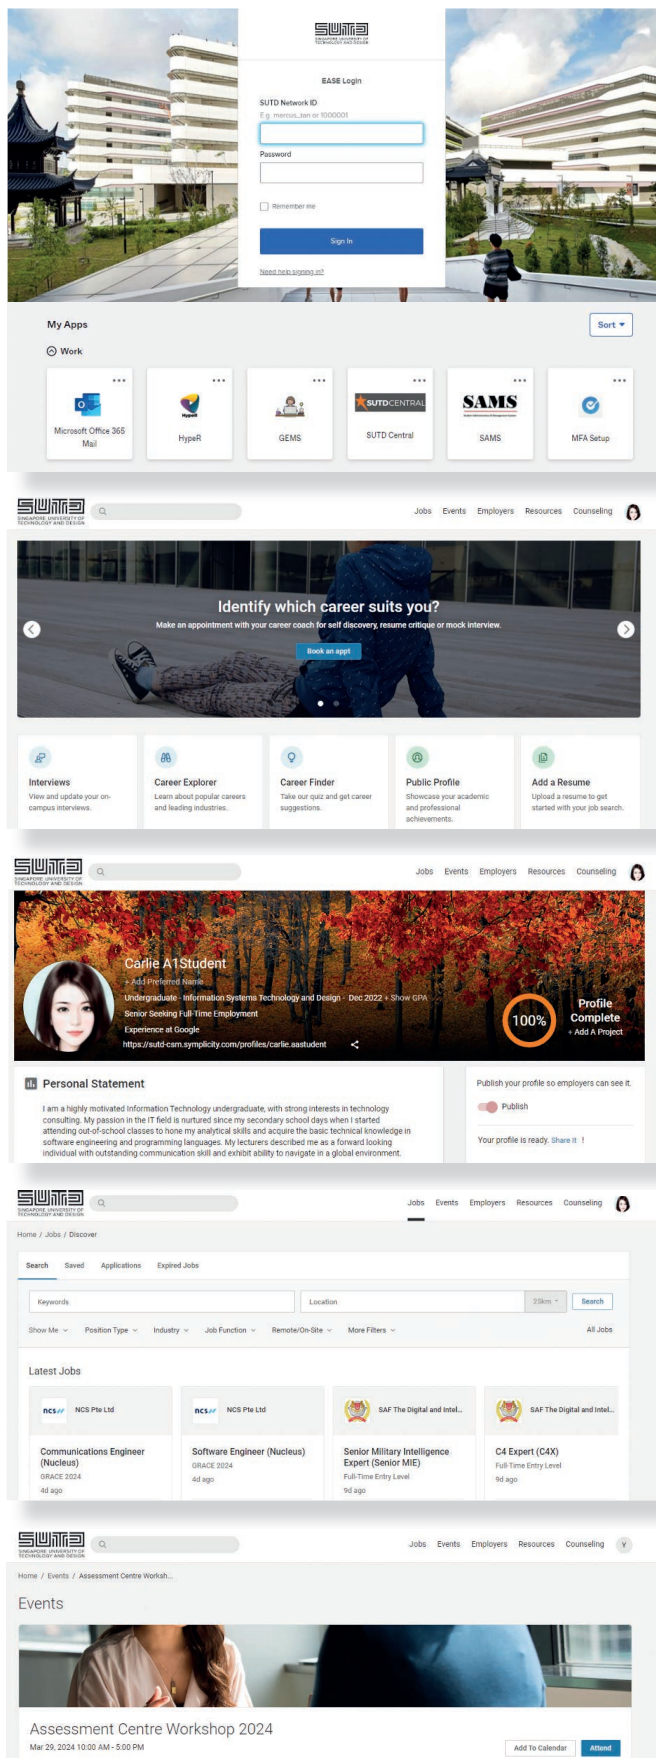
SUTD SINGAPORE UNIVERSITY OF TECHNOLOGY AND DESIGN

EASE Login

SUTD Network ID

E.g. marcus_tan or 1000001

Password

Remember me

Sign In

Need help signing in?

My Apps

Sort

Work

Microsoft Office 365 Mail

HypeR

GEMS

SUTD Central

SAMS

MFA Setup

SUTD SINGAPORE UNIVERSITY OF TECHNOLOGY AND DESIGN

Jobs Events Employers Resources Counseling

Identify which career suits you?

Make an appointment with your career coach for self discovery, resume critique or mock interview.

Book an appt

Interviews
View and update your on-campus interviews.

Career Explorer
Learn about popular careers and leading industries.

Career Finder
Take our quiz and get career suggestions.

Public Profile
Showcase your academic and professional achievements.

Add a Resume
Upload a resume to get started with your job search.

SUTD SINGAPORE UNIVERSITY OF TECHNOLOGY AND DESIGN

Jobs Events Employers Resources Counseling

Carlie A1Student

+ Add Preferred Name

Undergraduate · Information Systems Technology and Design · Dec 2022 + Show GPA

Senior Seeking Full-Time Employment

Experience at Google

https://sutd-csm.symplicity.com/profiles/carlie.aastudent

100%

Profile Complete

+ Add A Project

Personal Statement

I am a highly motivated Information Technology undergraduate, with strong interests in technology consulting. My passion in the IT field is nurtured since my secondary school days when I started attending out-of-school classes to hone my analytical skills and acquire the basic technical knowledge in software engineering and programming languages. My lecturers described me as a forward looking individual with outstanding communication skill and exhibit ability to navigate in a global environment.

Publish your profile so employers can see it.

Publish

Your profile is ready. Share it !

SUTD SINGAPORE UNIVERSITY OF TECHNOLOGY AND DESIGN

Jobs Events Employers Resources Counseling

Home / Jobs / Discover

Search Saved Applications Expired Jobs

Keywords

Location

25km

Search

Show Me Position Type Industry Job Function Remote/On-Site More Filters

All Jobs

Latest Jobs

NCS Pte Ltd
Communications Engineer (Nucleus)
GRACE 2024
4d ago

NCS Pte Ltd
Software Engineer (Nucleus)
GRACE 2024
4d ago

SAF The Digital and Intel...
Senior Military Intelligence Expert (Senior MIE)
Full-Time Entry Level
9d ago

SAF The Digital and Intel...
C4 Expert (C4X)
Full-Time Entry Level
9d ago

SUTD SINGAPORE UNIVERSITY OF TECHNOLOGY AND DESIGN

Jobs Events Employers Resources Counseling Y

Home / Events / Assessment Centre Worksh...

Events

Assessment Centre Workshop 2024

Mar 29, 2024 10:00 AM - 5:00 PM

Add To Calendar

Attend